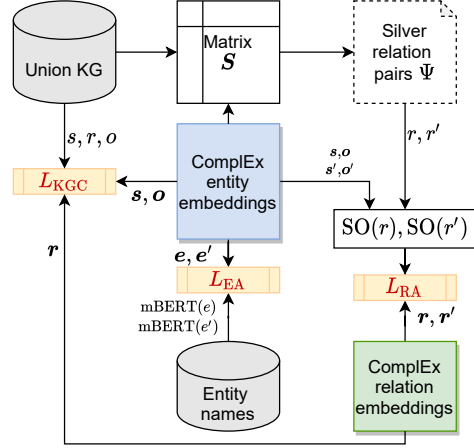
Union KG

Matrix
$\boldsymbol{S}$

Silver relation pairs $\Psi$

$\boldsymbol{s}, \boldsymbol{r}, \boldsymbol{o}$

$\boldsymbol{s},\boldsymbol{o}$
$\boldsymbol{s}',\boldsymbol{o}'$

$\boldsymbol{r}, \boldsymbol{r}'$

$L_{\text{KGC}}$

$\boldsymbol{s}, \boldsymbol{o}$

ComplEx entity embeddings

$\text{SO}(r), \text{SO}(r')$

$\boldsymbol{r}$

$\boldsymbol{e}, \boldsymbol{e}'$

$L_{\text{EA}}$

$L_{\text{RA}}$

$\text{mBERT}(e)$
$\text{mBERT}(e')$

$\boldsymbol{r}, \boldsymbol{r}'$

Entity names

ComplEx relation embeddings